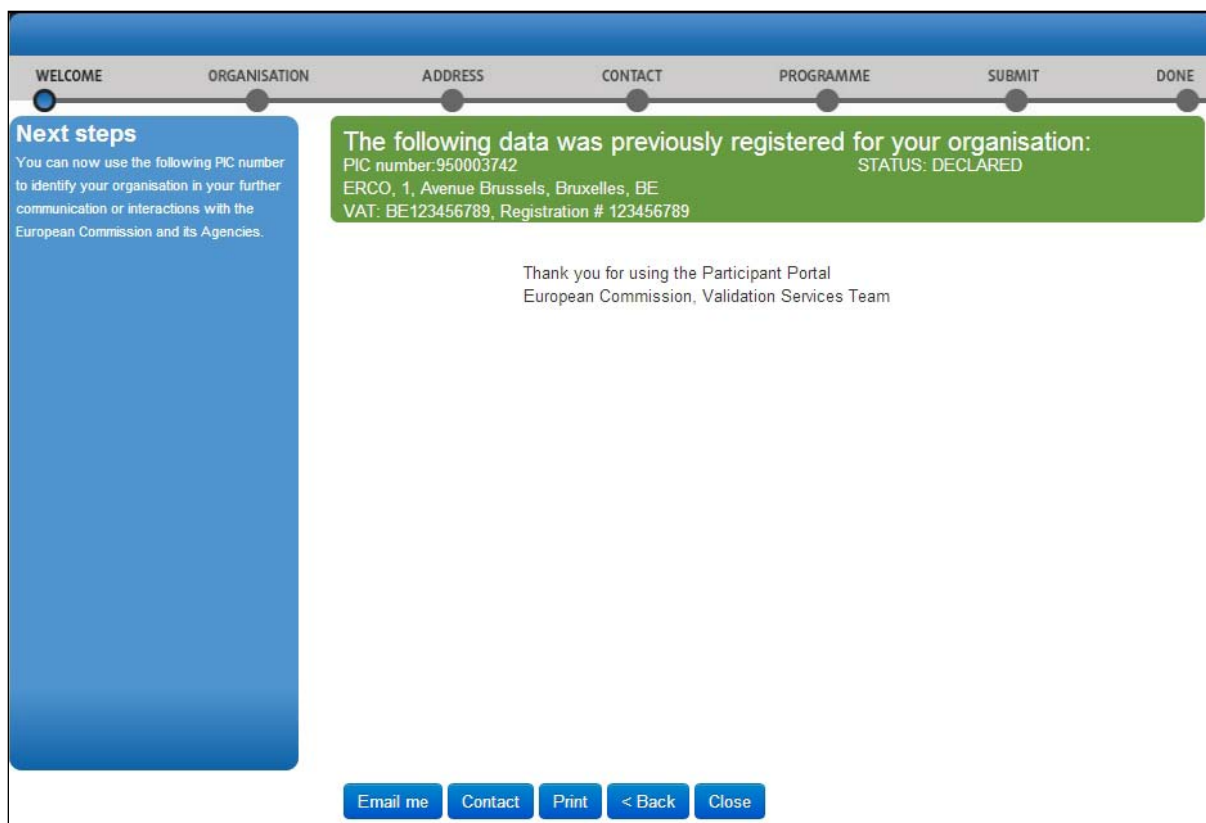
WELCOME ORGANISATION ADDRESS CONTACT PROGRAMME SUBMIT DONE

Next steps
You can now use the following PIC number to identify your organisation in your further communication or interactions with the European Commission and its Agencies.

The following data was previously registered for your organisation:
PIC number:950003742 STATUS: DECLARED
ERCO, 1, Avenue Brussels, Bruxelles, BE
VAT: BE123456789, Registration # 123456789

Thank you for using the Participant Portal
European Commission, Validation Services Team

Email me Contact Print < Back Close